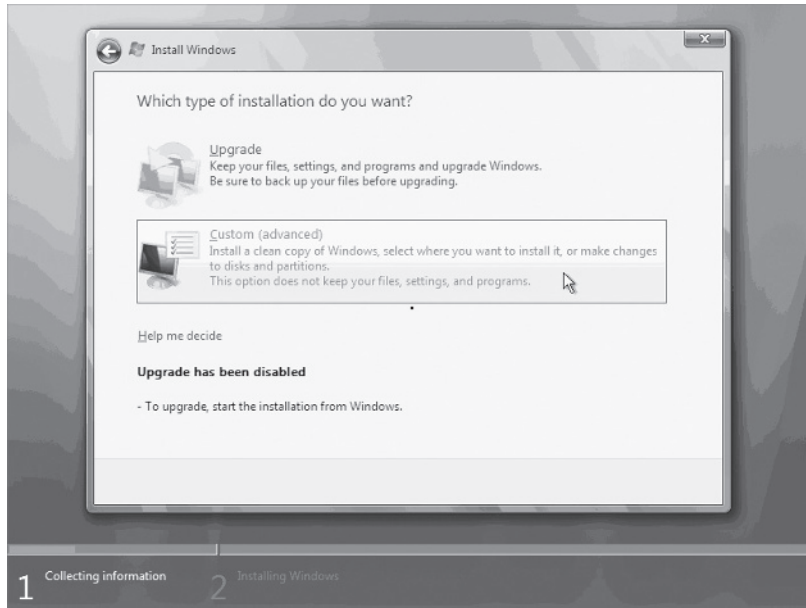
Install Windows

Which type of installation do you want?

Upgrade
Keep your files, settings, and programs and upgrade Windows.
Be sure to back up your files before upgrading.

Custom (advanced)
Install a clean copy of Windows, select where you want to install it, or make changes to disks and partitions.
This option does not keep your files, settings, and programs.

Help me decide

**Upgrade has been disabled**

- To upgrade, start the installation from Windows.

1 Collecting information 2 Installing Windows